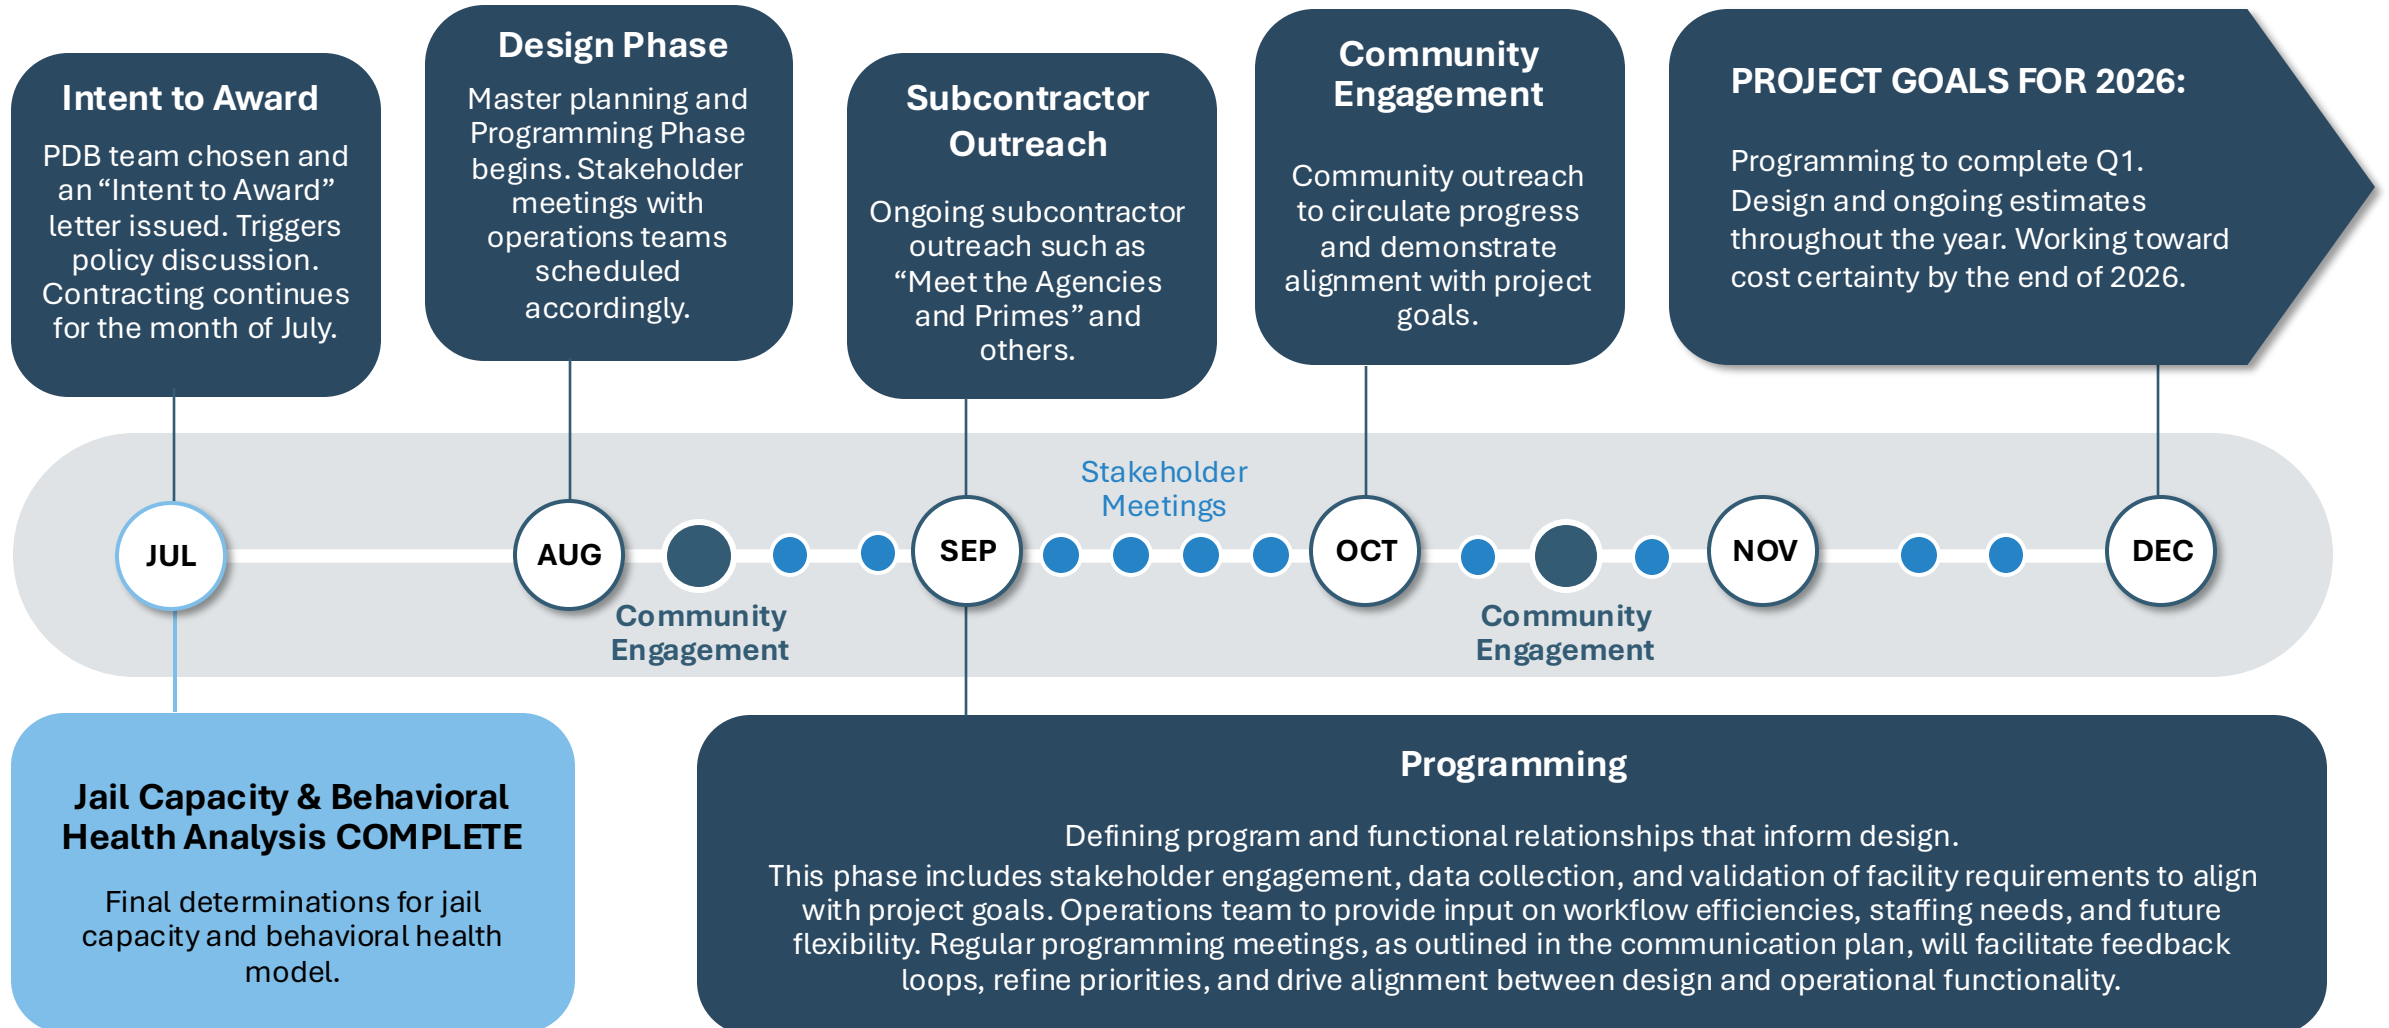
Intent to Award

PDB team chosen and an “Intent to Award” letter issued. Triggers policy discussion. Contracting continues for the month of July.

Design Phase

Master planning and Programming Phase begins. Stakeholder meetings with operations teams scheduled accordingly.

Subcontractor Outreach

Ongoing subcontractor outreach such as “Meet the Agencies and Primes” and others.

Community Engagement

Community outreach to circulate progress and demonstrate alignment with project goals.

PROJECT GOALS FOR 2026:

Programming to complete Q1. Design and ongoing estimates throughout the year. Working toward cost certainty by the end of 2026.

JUL

AUG

Community Engagement

SEP

Stakeholder Meetings

OCT

Community Engagement

NOV

DEC

Jail Capacity & Behavioral Health Analysis COMPLETE

Final determinations for jail capacity and behavioral health model.

Programming

Defining program and functional relationships that inform design.
This phase includes stakeholder engagement, data collection, and validation of facility requirements to align with project goals. Operations team to provide input on workflow efficiencies, staffing needs, and future flexibility. Regular programming meetings, as outlined in the communication plan, will facilitate feedback loops, refine priorities, and drive alignment between design and operational functionality.